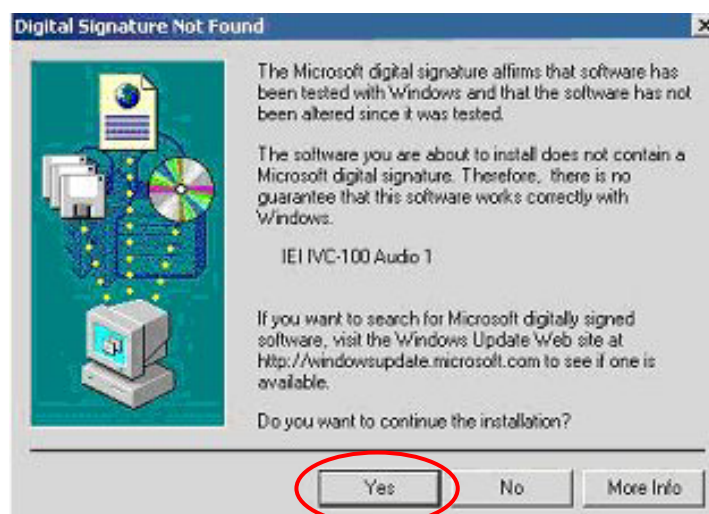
Digital Signature Not Found

The Microsoft digital signature affirms that software has been tested with Windows and that the software has not been altered since it was tested.

The software you are about to install does not contain a Microsoft digital signature. Therefore, there is no guarantee that this software works correctly with Windows.

IEI IVC-100 Audio 1

If you want to search for Microsoft digitally signed software, visit the Windows Update Web site at http://windowsupdate.microsoft.com to see if one is available.

Do you want to continue the installation?

Yes

No

More Info